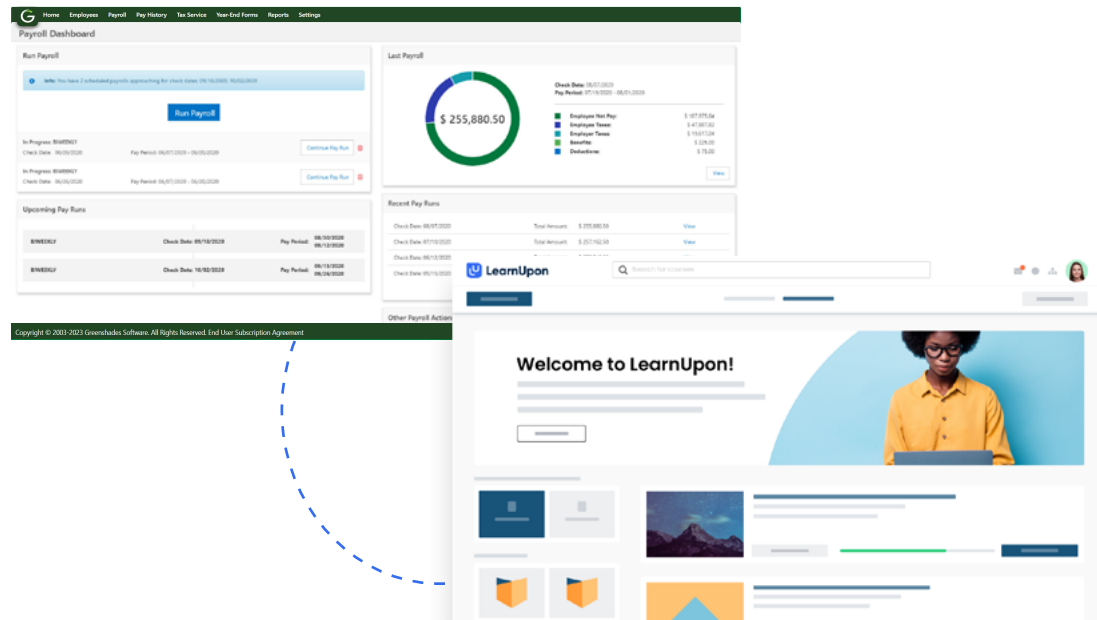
Home Employees Payroll Pay History Tax Service Year-End Forms Reports Settings

Payroll Dashboard

Run Payroll

Info: You have 2 scheduled payrolls approaching for check dates: 09/10/2020, 10/02/2020

Run Payroll

In Progress: BIWEEKLY
Check Date: 06/05/2020 Pay Period: 06/07/2020 - 06/05/2020 Continue Pay Run

In Progress: BIWEEKLY
Check Date: 06/05/2020 Pay Period: 06/07/2020 - 06/05/2020 Continue Pay Run

Upcoming Pay Runs

BIWEEKLY Check Date: 09/10/2020 Pay Period: 08/30/2020 09/12/2020

BIWEEKLY Check Date: 10/02/2020 Pay Period: 09/13/2020 09/26/2020

Last Payroll

$ 255,880.50

Check Date: 08/07/2020
Pay Period: 07/19/2020 - 08/01/2020

Employee Net Pay: $ 187,975.54
Employee Taxes: $ 47,887.82
Employer Taxes: $ 19,617.24
Benefits: $ 329.20
Deductions: $ 75.00

View

Recent Pay Runs

Check Date: 08/07/2020 $ 255,880.50 Total Amount: View
Check Date: 07/10/2020 $ 257,162.50 Total Amount: View
Check Date: 06/12/2020
Check Date: 05/15/2020

Other Payroll Action

Copyright © 2003-2023 Greenshades Software. All Rights Reserved. End User Subscription Agreement

LearnUpon

Search for courses

Welcome to LearnUpon!